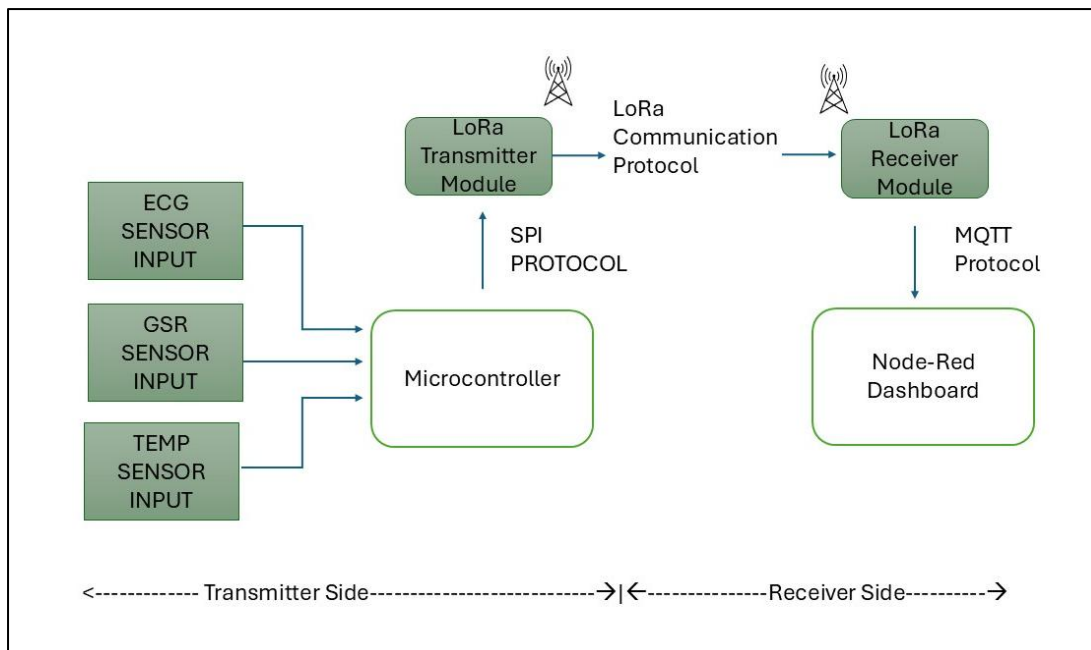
LoRa Transmitter Module

LoRa Communication Protocol

LoRa Receiver Module

ECG SENSOR INPUT

SPI PROTOCOL

MQTT Protocol

GSR SENSOR INPUT

Microcontroller

Node-Red Dashboard

TEMP SENSOR INPUT

<------------- Transmitter Side---------------------------→|←--------------Receiver Side----------→